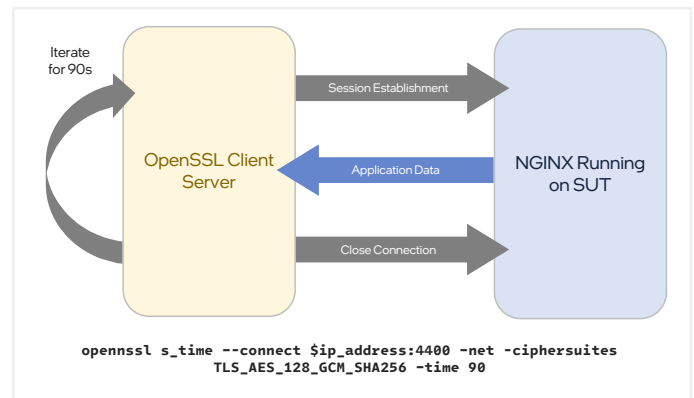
Iterate for 90s

OpenSSL Client Server

Session Establishment

Application Data

Close Connection

NGINX Running on SUT

opennssl s_time --connect $ip_address:4400 -net -ciphersuites TLS_AES_128_GCM_SHA256 -time 90